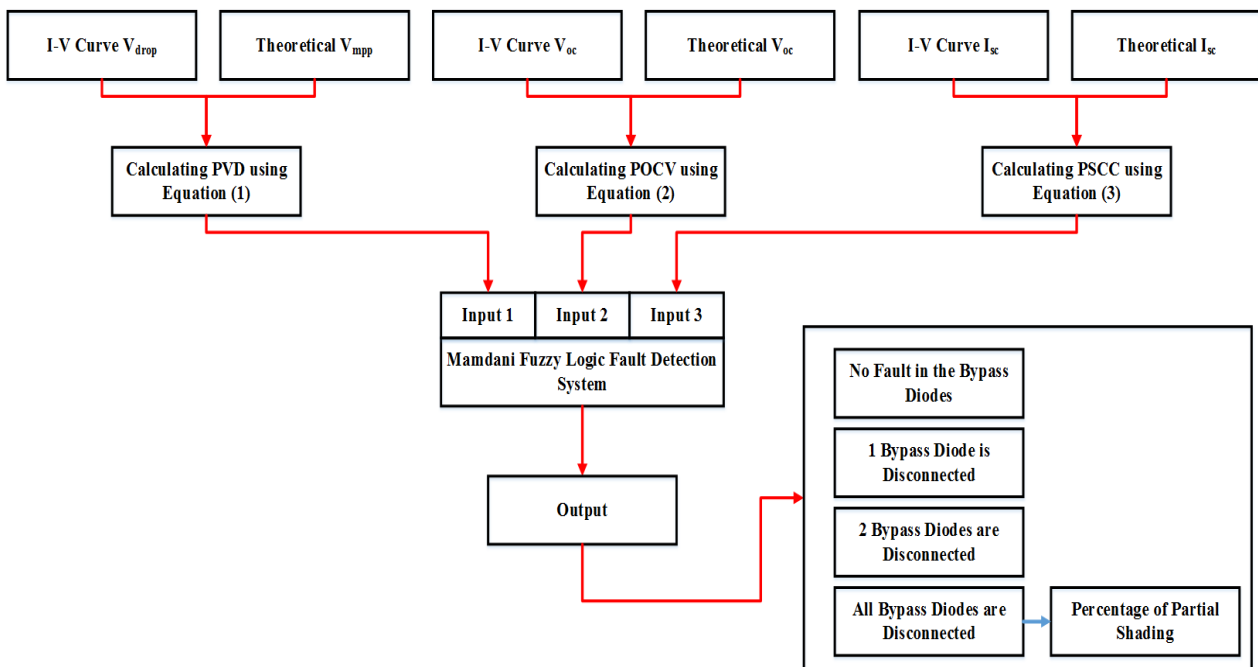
I-V Curve $V_{drop}$

Theoretical $V_{mpp}$

I-V Curve $V_{oc}$

Theoretical $V_{oc}$

I-V Curve $I_{sc}$

Theoretical $I_{sc}$

Calculating PVD using Equation (1)

Calculating POCV using Equation (2)

Calculating PSCC using Equation (3)

Input 1

Input 2

Input 3

Mamdani Fuzzy Logic Fault Detection System

Output

No Fault in the Bypass Diodes

1 Bypass Diode is Disconnected

2 Bypass Diodes are Disconnected

All Bypass Diodes are Disconnected

Percentage of Partial Shading